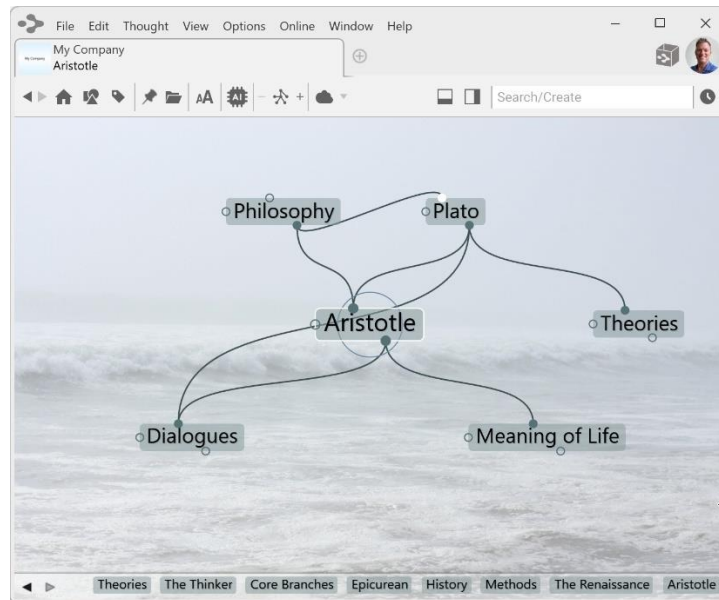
File Edit Thought View Options Online Window Help

My Company
My Company
Aristotle

AA

AI

Search/Create

Philosophy

Plato

Aristotle

Theories

Dialogues

Meaning of Life

Theories The Thinker Core Branches Epicurean History Methods The Renaissance Aristotle